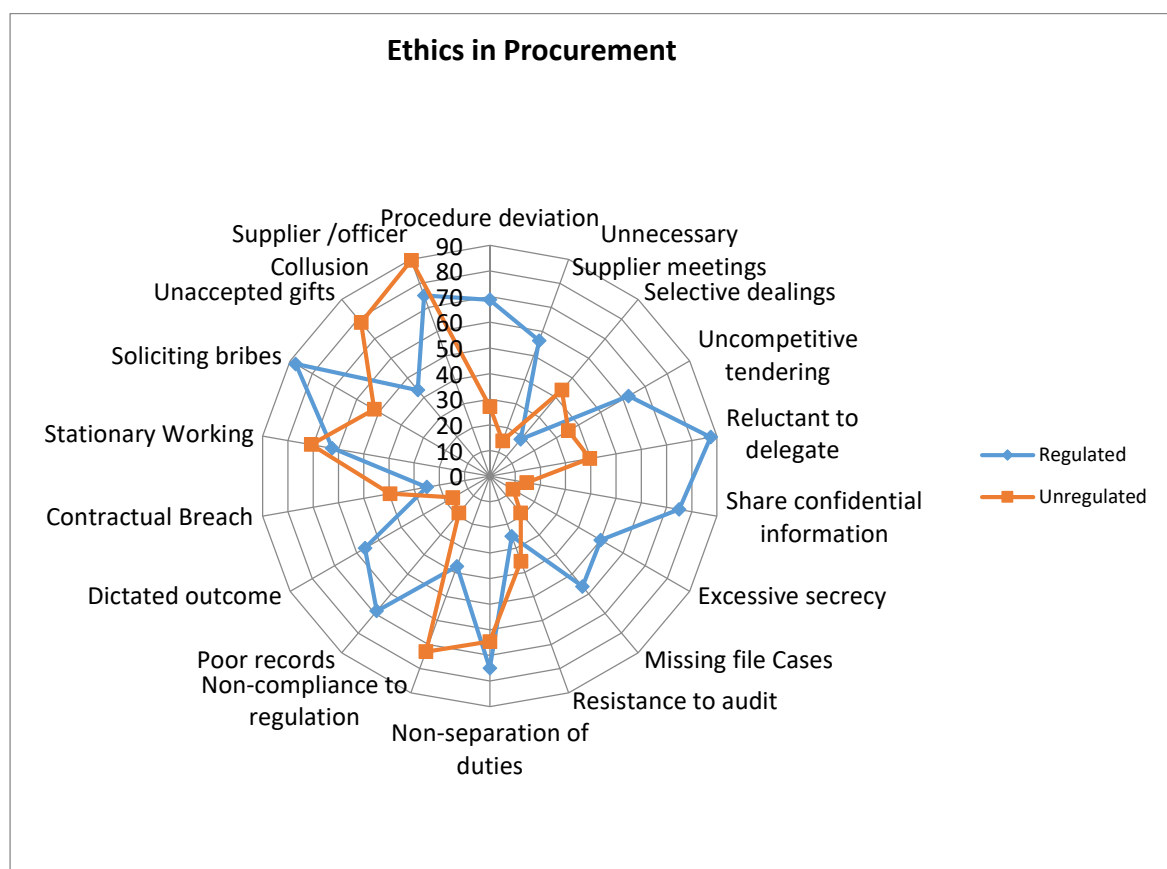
Ethics in Procurement

Procedure deviation
Unnecessary Supplier meetings
Selective dealings
Uncompetitive tendering
Reluctant to delegate
Share confidential information
Excessive secrecy
Missing file Cases
Resistance to audit
Non-separation of duties
Non-compliance to regulation
Poor records
Dictated outcome
Contractual Breach
Stationary Working
Soliciting bribes
Unaccepted gifts
Supplier /officer Collusion

90
80
70
60
50
40
30
20
10
0

Regulated
Unregulated